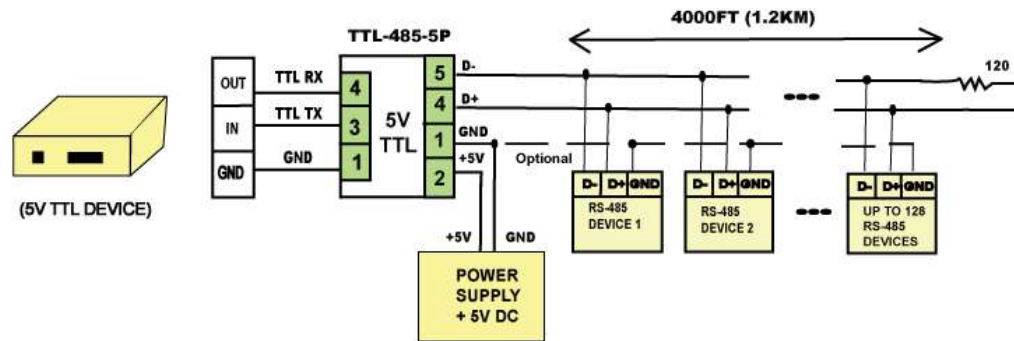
(5V TTL DEVICE)

OUT
IN
GND

TTL RX
TTL TX
GND

TTL-485-5P
4
3
1
5V
TTL
5
4
1
2

D-
D+
GND
+5V

4000FT (1.2KM)

120

Optional

+5V
GND

POWER SUPPLY + 5V DC

D- D+ GND
RS-485 DEVICE 1

D- D+ GND
RS-485 DEVICE 2

D- D+ GND
UP TO 128 RS-485 DEVICES